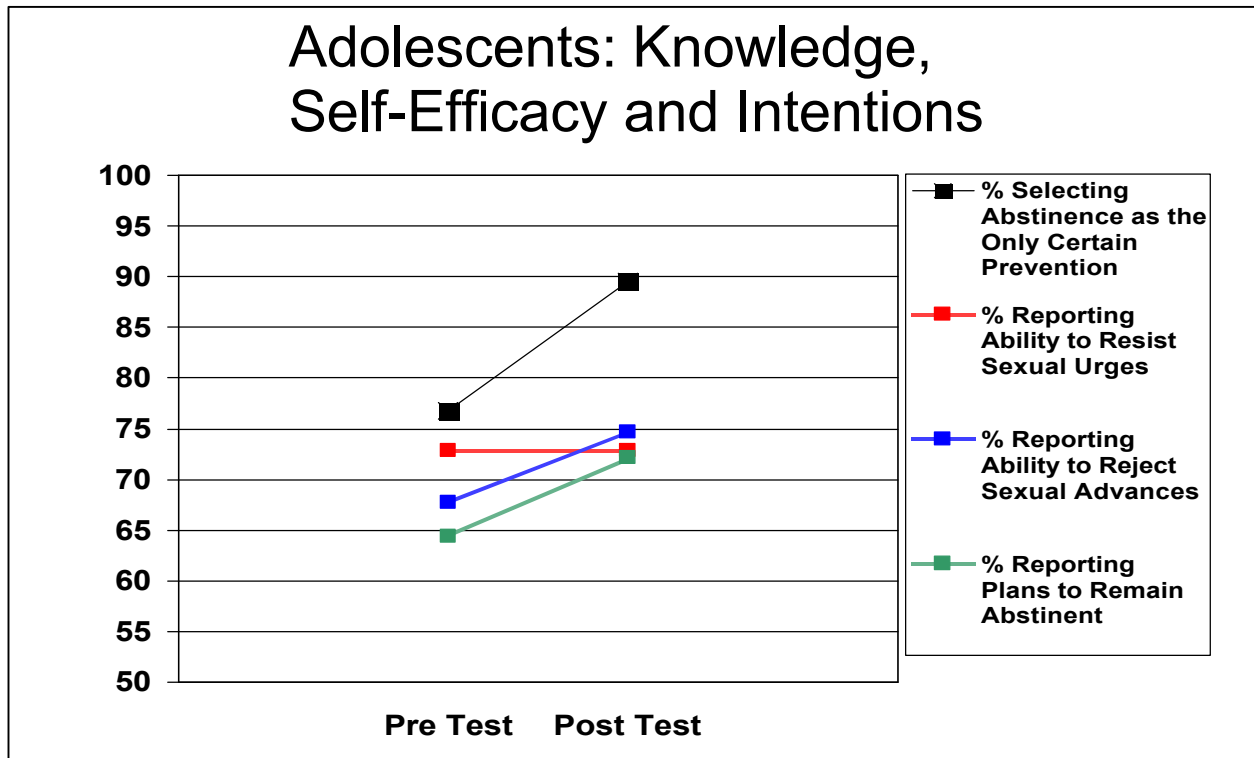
Adolescents: Knowledge, Self-Efficacy and Intentions

100
95
90
85
80
75
70
65
60
55
50

Pre Test
Post Test

% Selecting Abstinence as the Only Certain Prevention

% Reporting Ability to Resist Sexual Urges

% Reporting Ability to Reject Sexual Advances

% Reporting Plans to Remain Abstinent